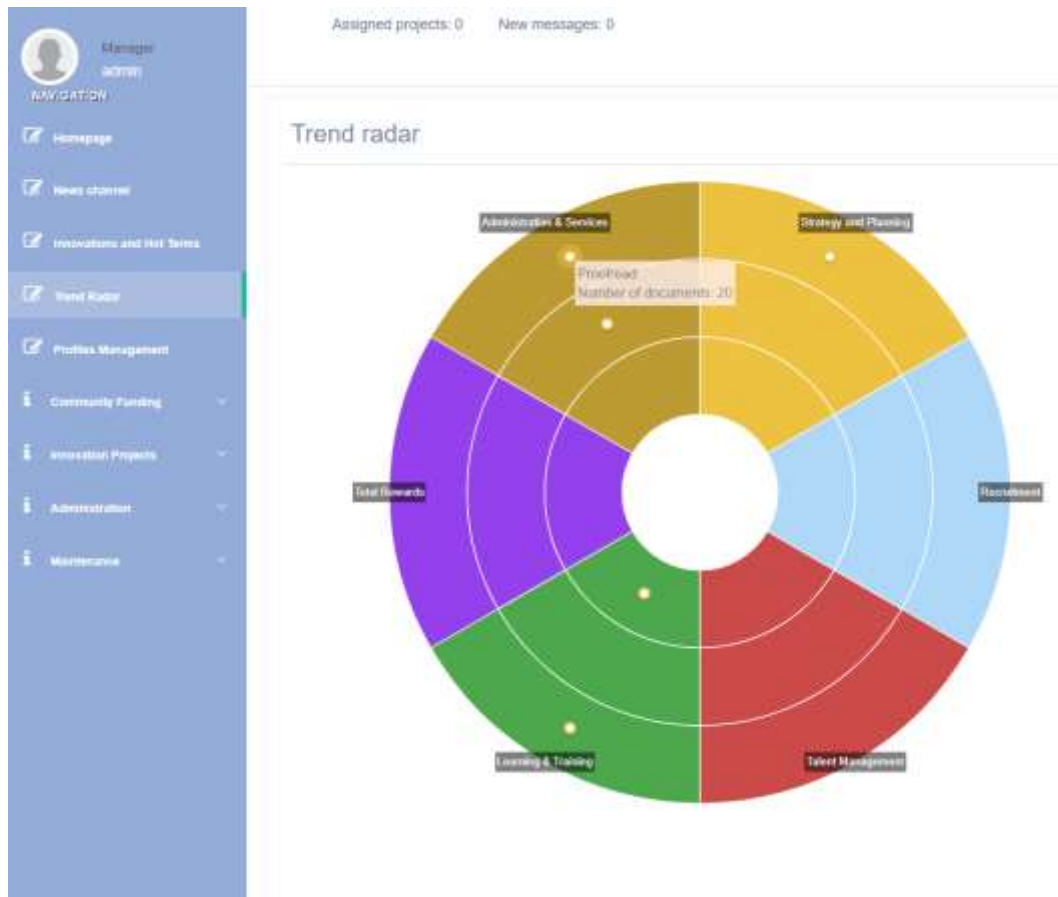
Manager
admin
NAVIGATION

Homepage
News channel
Innovations and Hot Terms
Trend Radar
Profiles Management
Community Funding
Innovation Projects
Administration
Maintenance

Assigned projects: 0 New messages: 0

Trend radar

Administration & Services
Proofread
Number of documents: 20
Strategy and Planning
Total Rewards
Recruitment
Learning & Training
Talent Management